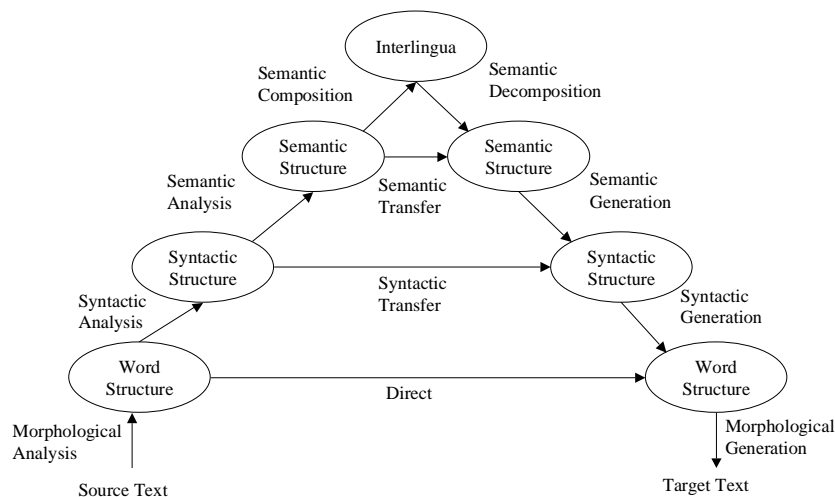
Interlingua

Semantic Composition

Semantic Decomposition

Semantic Structure

Semantic Structure

Semantic Analysis

Semantic Transfer

Semantic Generation

Syntactic Structure

Syntactic Structure

Syntactic Transfer

Syntactic Analysis

Syntactic Generation

Word Structure

Direct

Word Structure

Morphological Analysis

Morphological Generation

Source Text

Target Text